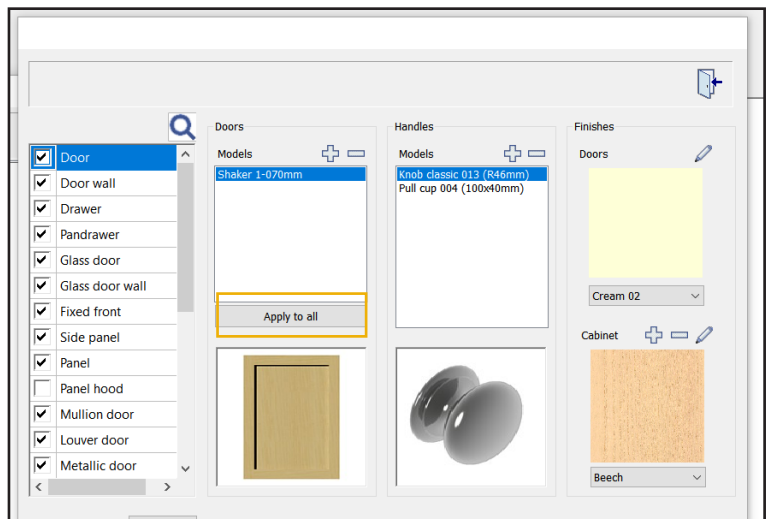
Door
Door wall
Drawer
Pandrawer
Glass door
Glass door wall
Fixed front
Side panel
Panel
Panel hood
Mullion door
Louver door
Metallic door

Doors

Models

Shaker 1-070mm

Apply to all

Handles

Models

Knob classic 013 (R46mm)
Pull cup 004 (100x40mm)

Finishes

Doors

Cream 02

Cabinet

Beech